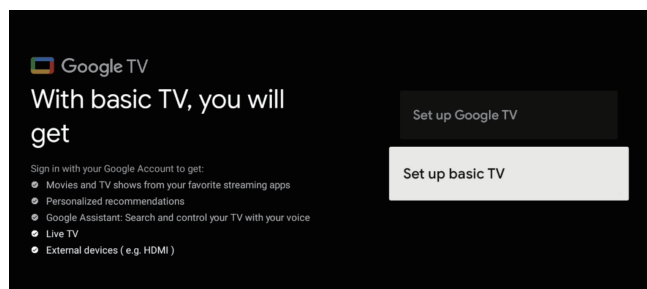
Google TV

With basic TV, you will get

Sign in with your Google Account to get:
- Movies and TV shows from your favorite streaming apps
- Personalized recommendations
- Google Assistant: Search and control your TV with your voice
- Live TV
- External devices ( e.g. HDMI )

Set up Google TV

Set up basic TV